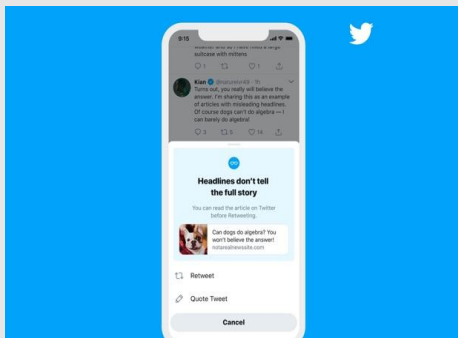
9:15

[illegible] suitcase with mittens

1 1

Kian @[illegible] · 5h

Turns out, you really will believe the answer. I'm sharing this as an example of articles with misleading headlines. Of course dogs can't do algebra — I can barely do algebra!

3 5 14

Headlines don't tell the full story

You can read the article on Twitter before Retweeting.

Can dogs do algebra? You won't believe the answer!
notarealnewssite.com

Retweet

Quote Tweet

Cancel